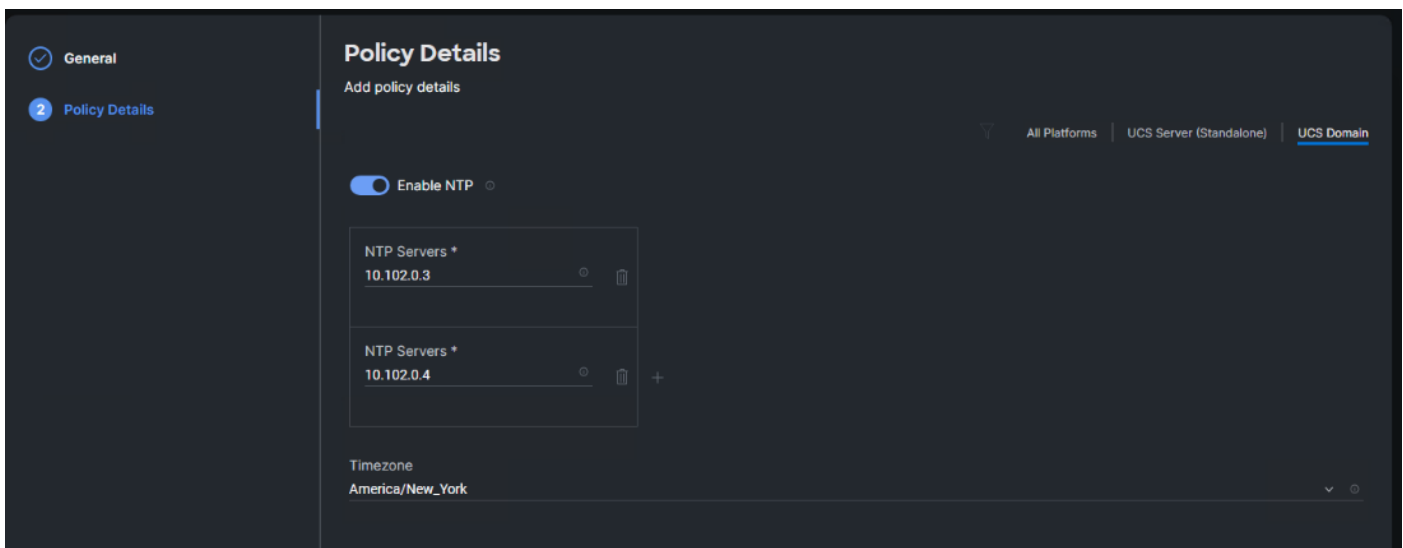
General

2 Policy Details

Policy Details

Add policy details

All Platforms | UCS Server (Standalone) | UCS Domain

Enable NTP

NTP Servers *
10.102.0.3

NTP Servers *
10.102.0.4

Timezone
America/New_York